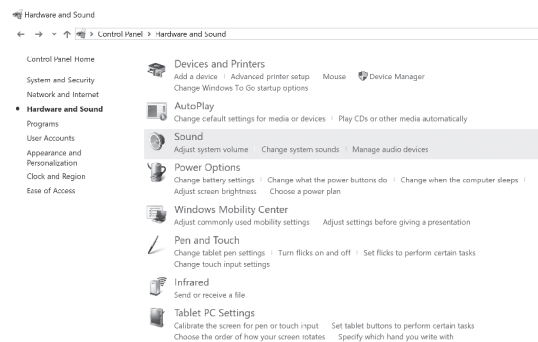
Hardware and Sound

← → ˅ ↑ > Control Panel > Hardware and Sound

Control Panel Home

System and Security

Network and Internet

Hardware and Sound

Programs

User Accounts

Appearance and Personalization

Clock and Region

Ease of Access

Devices and Printers
Add a device | Advanced printer setup | Mouse | Device Manager
Change Windows To Go startup options

AutoPlay
Change default settings for media or devices | Play CDs or other media automatically

Sound
Adjust system volume | Change system sounds | Manage audio devices

Power Options
Change battery settings | Change what the power buttons do | Change when the computer sleeps | Adjust screen brightness | Choose a power plan

Windows Mobility Center
Adjust commonly used mobility settings | Adjust settings before giving a presentation

Pen and Touch
Change tablet pen settings | Turn flicks on and off | Set flicks to perform certain tasks
Change touch input settings

Infrared
Send or receive a file

Tablet PC Settings
Calibrate the screen for pen or touch input | Set tablet buttons to perform certain tasks
Choose the order of how your screen rotates | Specify which hand you write with